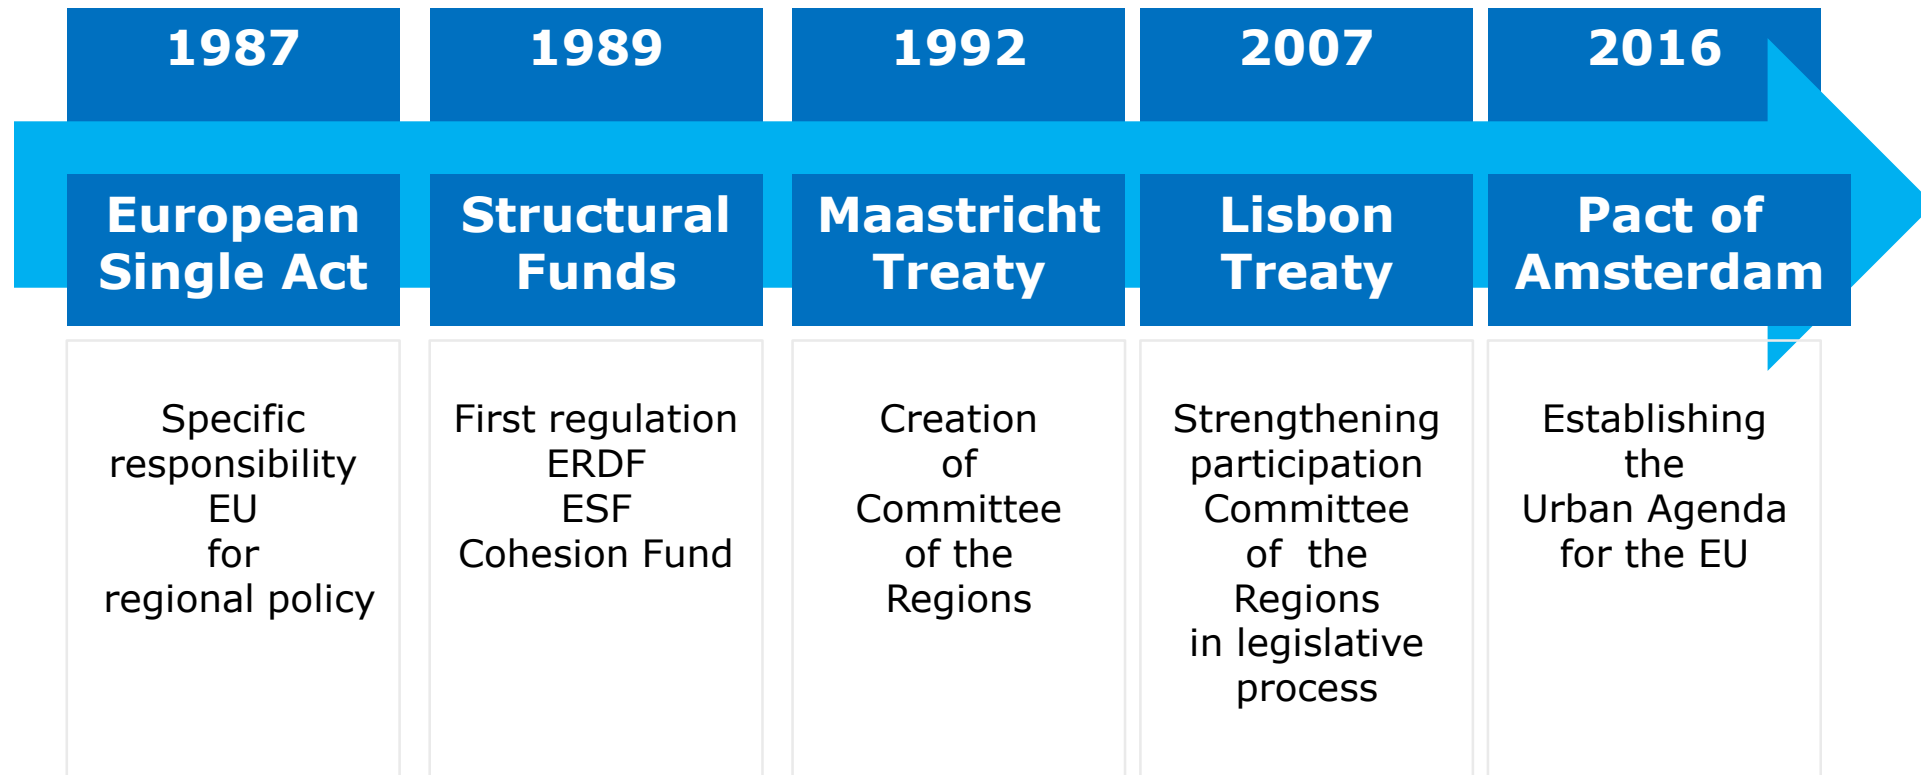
1987

European Single Act

Specific responsibility EU for regional policy

1989

Structural Funds

First regulation ERDF ESF Cohesion Fund

1992

Maastricht Treaty

Creation of Committee of the Regions

2007

Lisbon Treaty

Strengthening participation Committee of the Regions in legislative process

2016

Pact of Amsterdam

Establishing the Urban Agenda for the EU